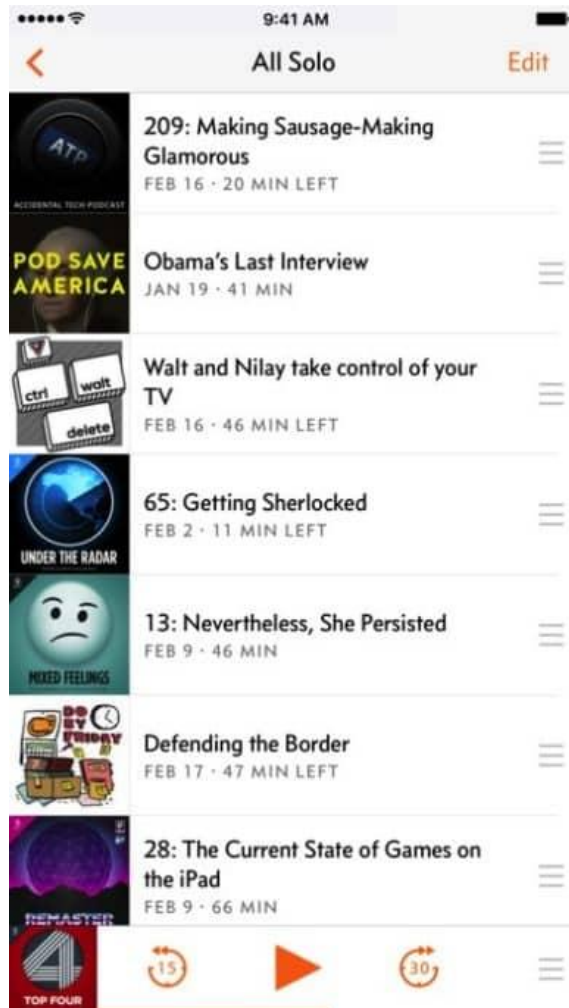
9:41 AM

All Solo

Edit

ATP
ACCIDENTAL TECH PODCAST

209: Making Sausage-Making Glamorous
FEB 16 · 20 MIN LEFT

POD SAVE AMERICA

Obama's Last Interview
JAN 19 · 41 MIN

ctrl walt delete

Walt and Nilay take control of your TV
FEB 16 · 46 MIN LEFT

UNDER THE RADAR

65: Getting Sherlocked
FEB 2 · 11 MIN LEFT

MIXED FEELINGS

13: Nevertheless, She Persisted
FEB 9 · 46 MIN

DO BY FRIDAY

Defending the Border
FEB 17 · 47 MIN LEFT

REMASTER

28: The Current State of Games on the iPad
FEB 9 · 66 MIN

TOP FOUR

15

30